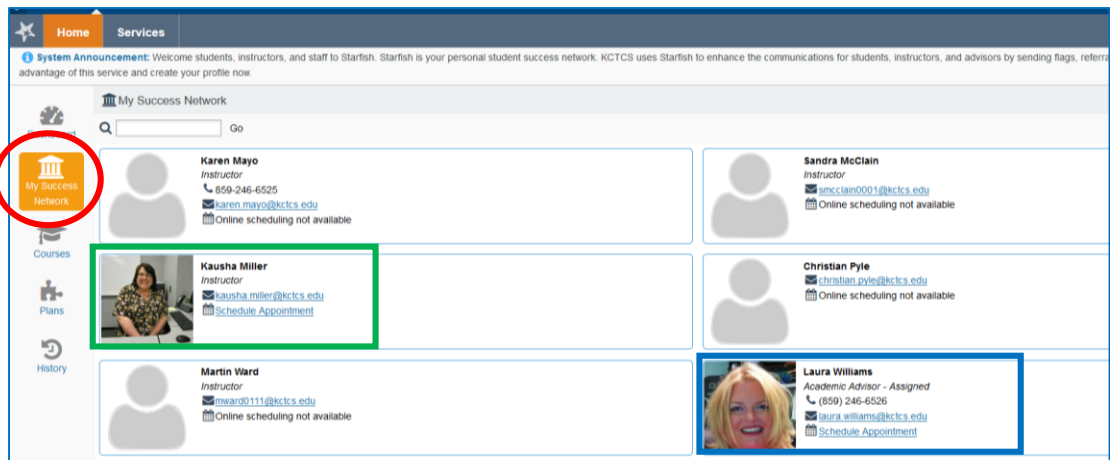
Home Services

System Announcement: Welcome students, instructors, and staff to Starfish. Starfish is your personal student success network. KCTCS uses Starfish to enhance the communications for students, instructors, and advisors by sending flags, referra advantage of this service and create your profile now.

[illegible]

My Success Network

Courses

Plans

History

My Success Network

Go

Karen Mayo
Instructor
859-246-6525
karen.mayo@kctcs.edu
Online scheduling not available

Sandra McClain
Instructor
smcclain0001@kctcs.edu
Online scheduling not available

Kausha Miller
Instructor
kausha.miller@kctcs.edu
Schedule Appointment

Christian Pyle
christian.pyle@kctcs.edu
Online scheduling not available

Martin Ward
Instructor
mward0111@kctcs.edu
Online scheduling not available

Laura Williams
Academic Advisor - Assigned
(859) 246-6526
laura.williams@kctcs.edu
Schedule Appointment